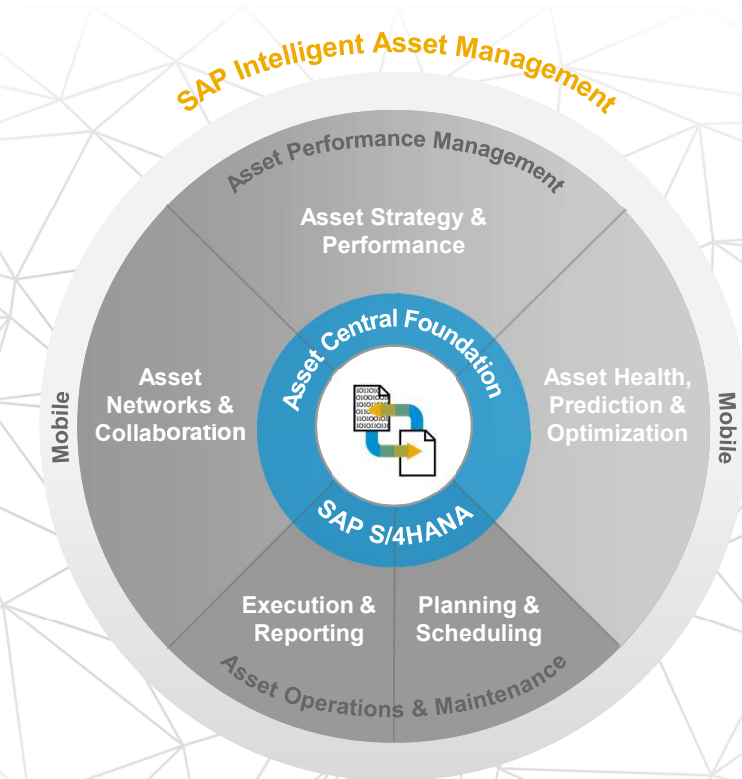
SAP Intelligent Asset Management

Asset Performance Management

Asset Strategy & Performance

Mobile

Asset Networks & Collaboration

Asset Central Foundation

SAP S/4HANA

Asset Health, Prediction & Optimization

Mobile

Execution & Reporting

Planning & Scheduling

Asset Operations & Maintenance